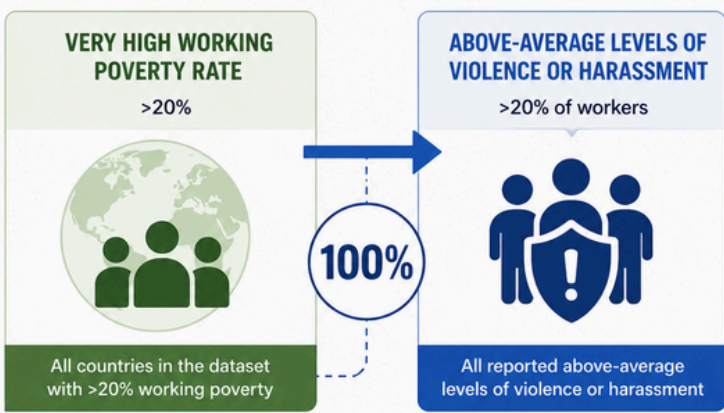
VERY HIGH WORKING POVERTY RATE

>20%

All countries in the dataset with >20% working poverty

100%

ABOVE-AVERAGE LEVELS OF VIOLENCE OR HARASSMENT

>20% of workers

All reported above-average levels of violence or harassment